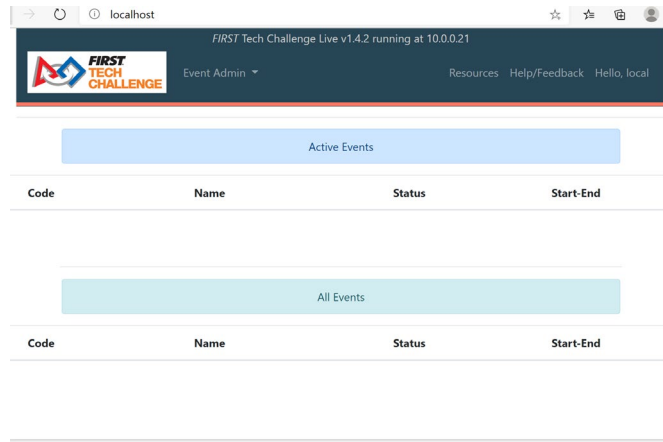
localhost

FIRST Tech Challenge Live v1.4.2 running at 10.0.0.21

FIRST TECH CHALLENGE

Event Admin

Resources Help/Feedback Hello, local

Active Events

| Code | Name | Status | Start-End |
|---|---|---|---|

All Events

| Code | Name | Status | Start-End |
|---|---|---|---|